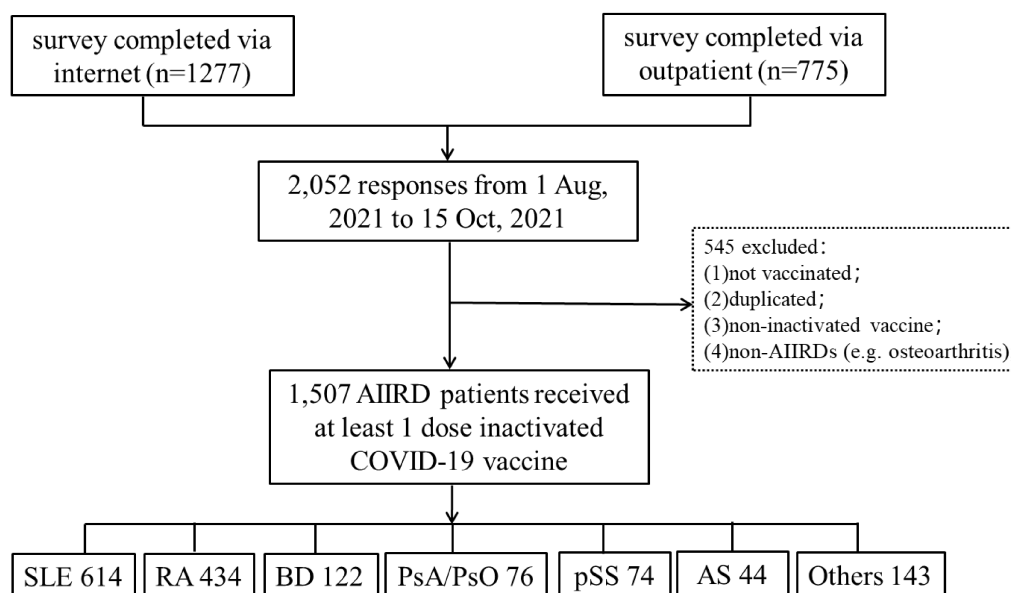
survey completed via internet (n=1277)

survey completed via outpatient (n=775)

2,052 responses from 1 Aug, 2021 to 15 Oct, 2021

545 excluded：
(1)not vaccinated；
(2)duplicated；
(3)non-inactivated vaccine；
(4)non-AIIRDs (e.g. osteoarthritis)

1,507 AIIRD patients received at least 1 dose inactivated COVID-19 vaccine

SLE 614

RA 434

BD 122

PsA/PsO 76

pSS 74

AS 44

Others 143